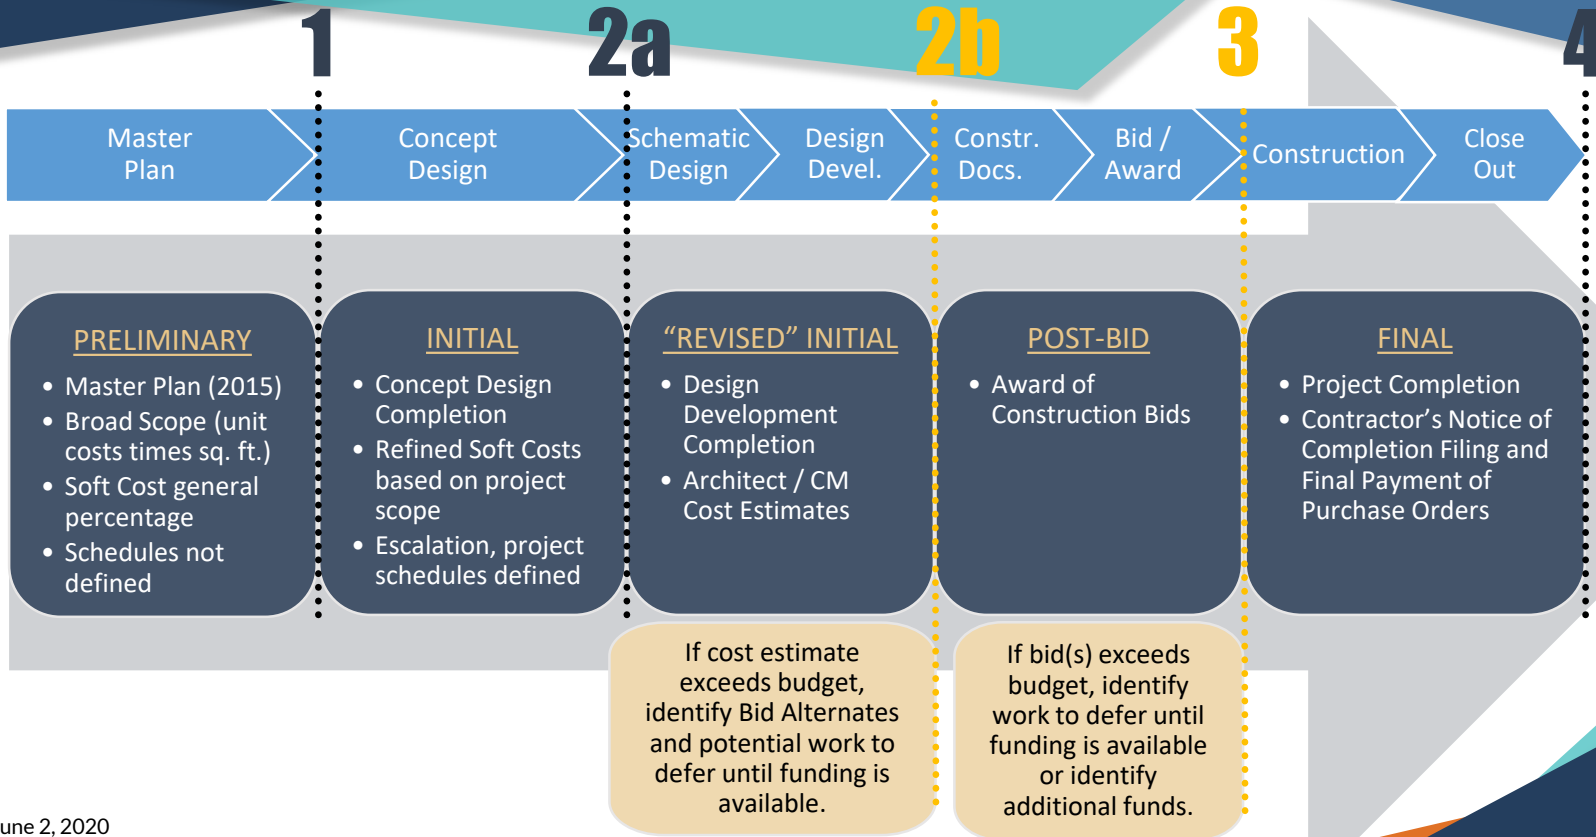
1 2a 2b 3 4

Master Plan | Concept Design | Schematic Design | Design Devel. | Constr. Docs. | Bid / Award | Construction | Close Out

PRELIMINARY
- Master Plan (2015)
- Broad Scope (unit costs times sq. ft.)
- Soft Cost general percentage
- Schedules not defined

INITIAL
- Concept Design Completion
- Refined Soft Costs based on project scope
- Escalation, project schedules defined

“REVISED” INITIAL
- Design Development Completion
- Architect / CM Cost Estimates

POST-BID
- Award of Construction Bids

FINAL
- Project Completion
- Contractor’s Notice of Completion Filing and Final Payment of Purchase Orders

If cost estimate exceeds budget, identify Bid Alternates and potential work to defer until funding is available.

If bid(s) exceeds budget, identify work to defer until funding is available or identify additional funds.

une 2, 2020